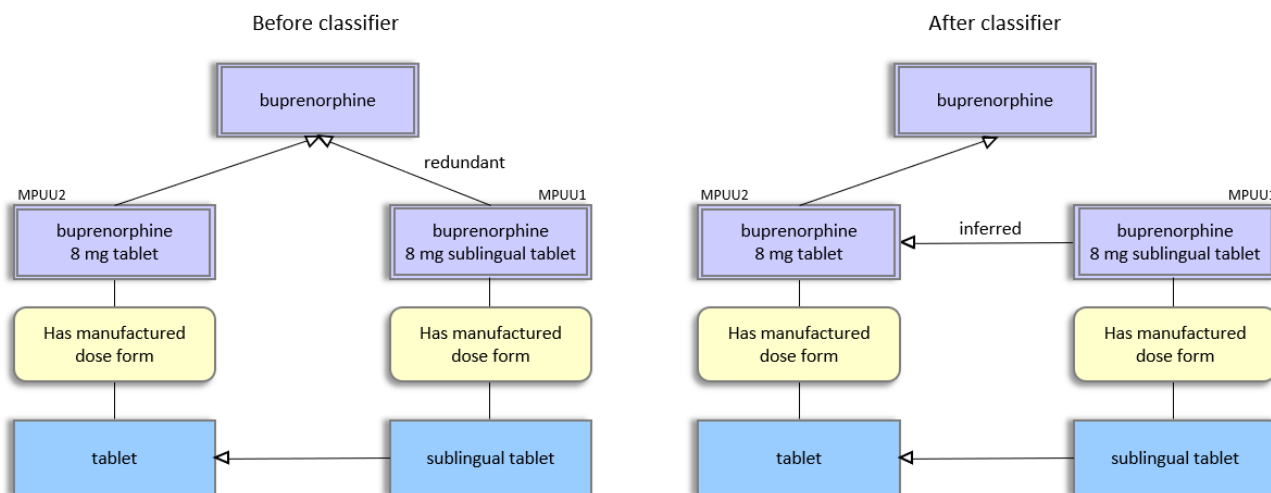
Before classifier

buprenorphine

redundant

MPUU2

buprenorphine 8 mg tablet

MPUU1

buprenorphine 8 mg sublingual tablet

Has manufactured dose form

Has manufactured dose form

tablet

sublingual tablet

After classifier

buprenorphine

MPUU2

buprenorphine 8 mg tablet

inferred

MPUU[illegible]

buprenorphine 8 mg sublingual tablet

Has manufactured dose form

Has manufactured dose form

tablet

sublingual tablet